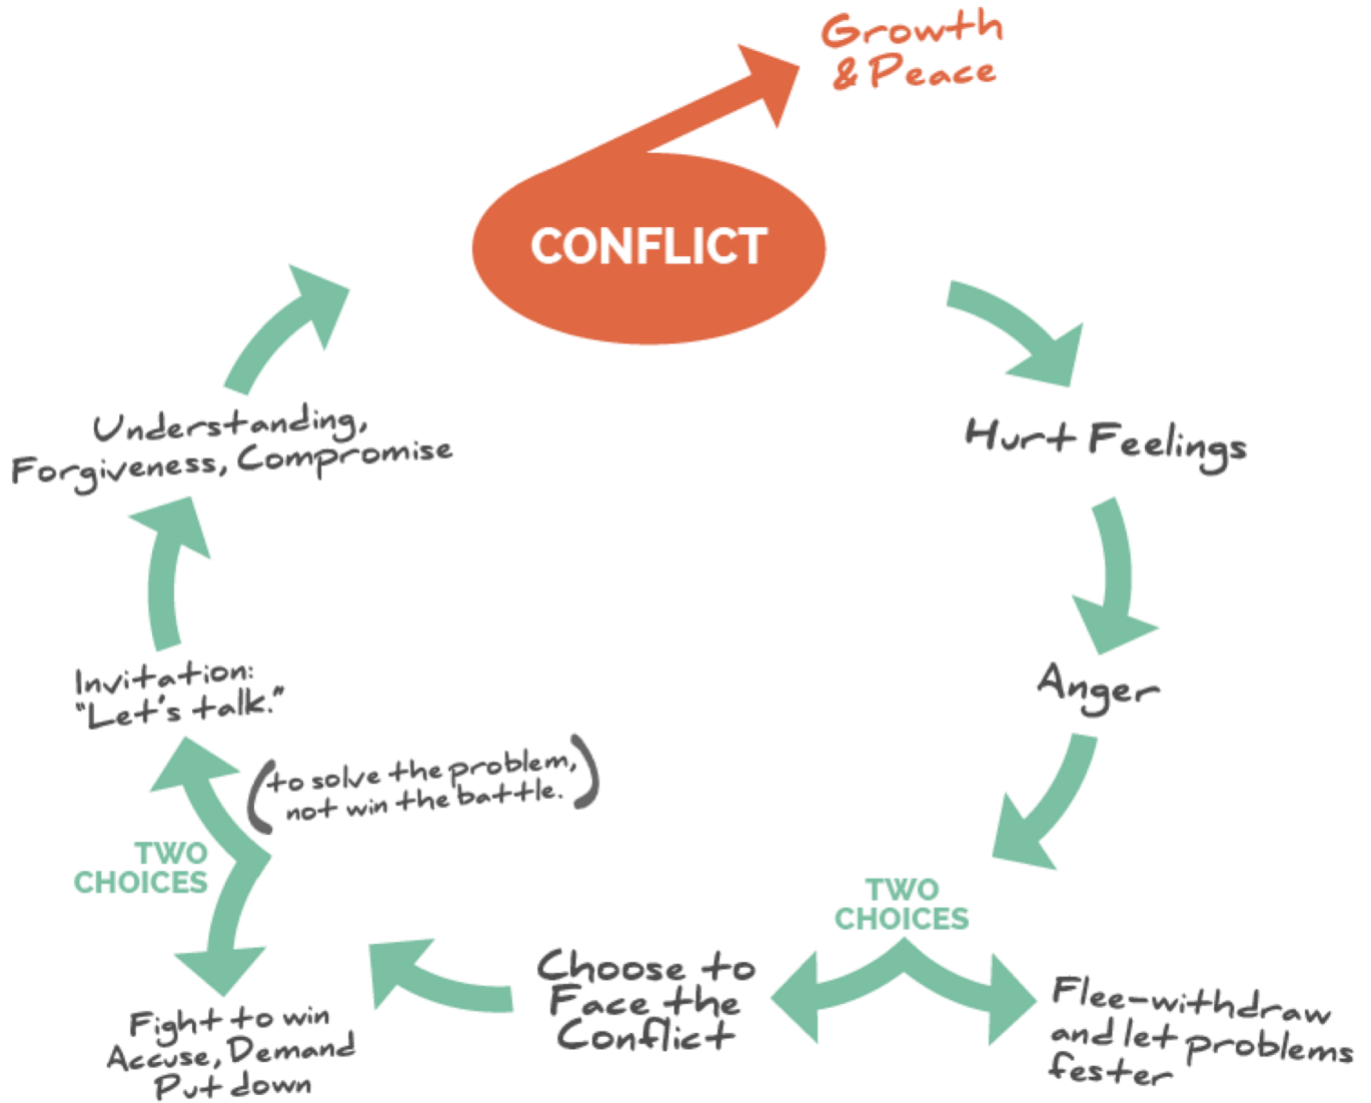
Growth & Peace

CONFLICT

Hurt Feelings

Anger

TWO CHOICES

Choose to Face the Conflict

Flee-withdraw and let problems fester

TWO CHOICES

Fight to win Accuse, Demand Put down

(to solve the problem, not win the battle.)

Invitation: "Let's talk."

Understanding, Forgiveness, Compromise